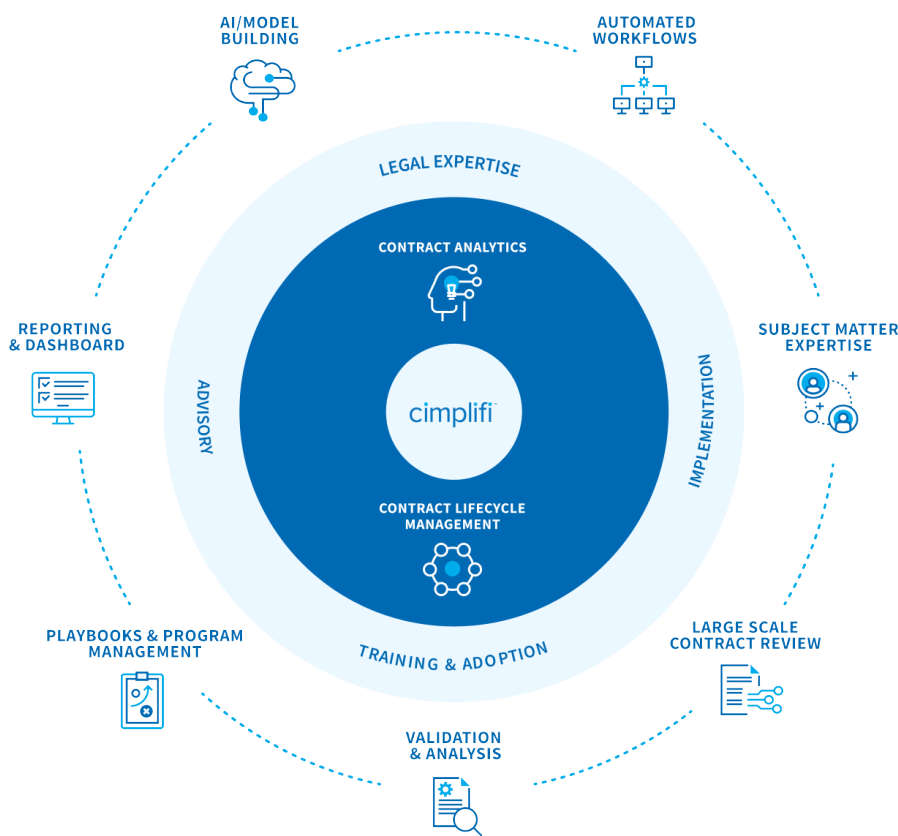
AI/MODEL BUILDING

AUTOMATED WORKFLOWS

LEGAL EXPERTISE

CONTRACT ANALYTICS

REPORTING & DASHBOARD

ADVISORY

cimplifi

IMPLEMENTATION

SUBJECT MATTER EXPERTISE

CONTRACT LIFECYCLE MANAGEMENT

TRAINING & ADOPTION

PLAYBOOKS & PROGRAM MANAGEMENT

LARGE SCALE CONTRACT REVIEW

VALIDATION & ANALYSIS